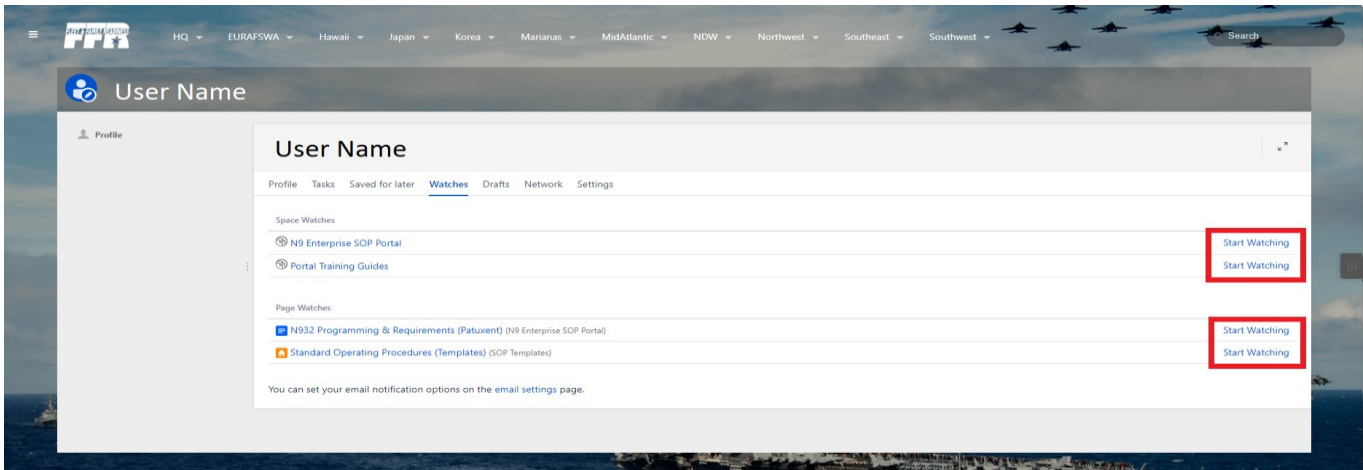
FFR FLEET & FAMILY READINESS

HQ EURAFSWA Hawaii Japan Korea Marianas MidAtlantic NDW Northwest Southeast Southwest

Search

User Name

Profile

User Name

Profile Tasks Saved for later Watches Drafts Network Settings

Space Watches

N9 Enterprise SOP Portal Start Watching

Portal Training Guides Start Watching

Page Watches

N932 Programming & Requirements (Patuxent) (N9 Enterprise SOP Portal) Start Watching

Standard Operating Procedures (Templates) (SOP Templates) Start Watching

You can set your email notification options on the email settings page.